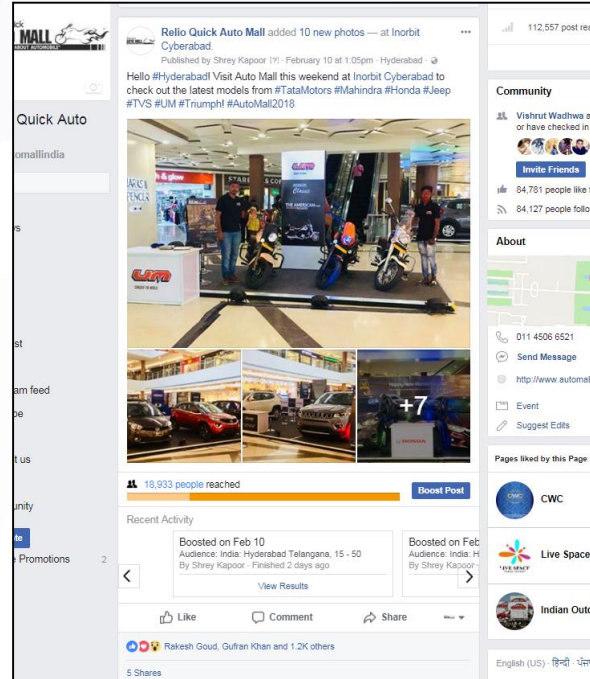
ick
MALL
ABOUT AUTOMOBILE

Quick Auto
tomallindia

s

st
am feed
e
t us
unity
te
Promotions 2

Relio Quick Auto Mall added 10 new photos — at Inorbit Cyberabad.
Published by Shrey Kapoor [?] · February 10 at 1:05pm · Hyderabad ·

Hello #Hyderabad! Visit Auto Mall this weekend at Inorbit Cyberabad to check out the latest models from #TataMotors #Mahindra #Honda #Jeep #TVS #UM #Triumph! #AutoMall2018

UM
THE AMERICAN
+7

18,933 people reached
Boost Post

Recent Activity
Boosted on Feb 10
Audience: India: Hyderabad Telangana, 15 - 50
By Shrey Kapoor · Finished 2 days ago
View Results
Boosted on Feb
Audience: India: H
By Shrey Kapoor

Like Comment Share

Rakesh Goud, Gufran Khan and 1.2K others
5 Shares

112,557 post rea

Community
Vishrut Wadhwa a or have checked in
Invite Friends
84,781 people like t
84,127 people follo

About
011 4506 6521
Send Message
http://www.automal
Event
Suggest Edits

Pages liked by this Page
CWC
Live Space
Indian Outo

English (US) · हिन्दी · ਪੰਜਾ